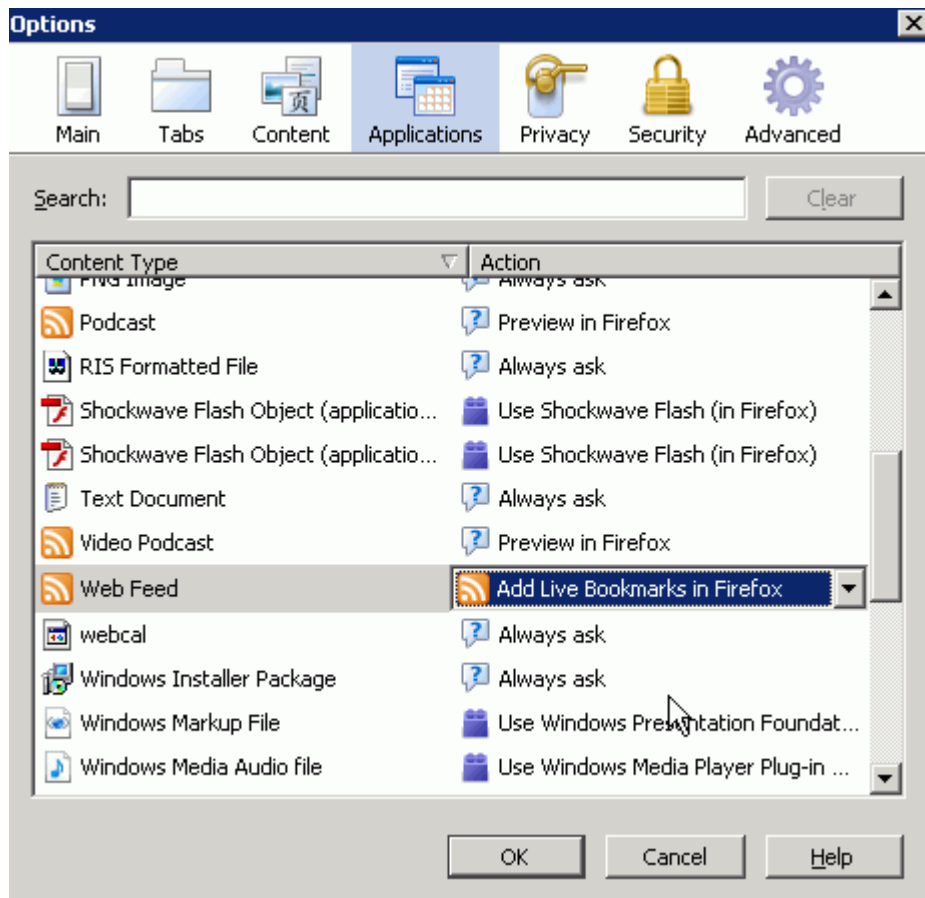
Options

Main Tabs Content Applications Privacy Security Advanced

Search: Clear

| Content Type | Action |
|---|---|
| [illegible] | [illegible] |
| Podcast | Preview in Firefox |
| RIS Formatted File | Always ask |
| Shockwave Flash Object (applicatio... | Use Shockwave Flash (in Firefox) |
| Shockwave Flash Object (applicatio... | Use Shockwave Flash (in Firefox) |
| Text Document | Always ask |
| Video Podcast | Preview in Firefox |
| Web Feed | Add Live Bookmarks in Firefox |
| webcal | Always ask |
| Windows Installer Package | Always ask |
| Windows Markup File | Use Windows Presentation Foundat... |
| Windows Media Audio file | Use Windows Media Player Plug-in ... |

OK Cancel Help